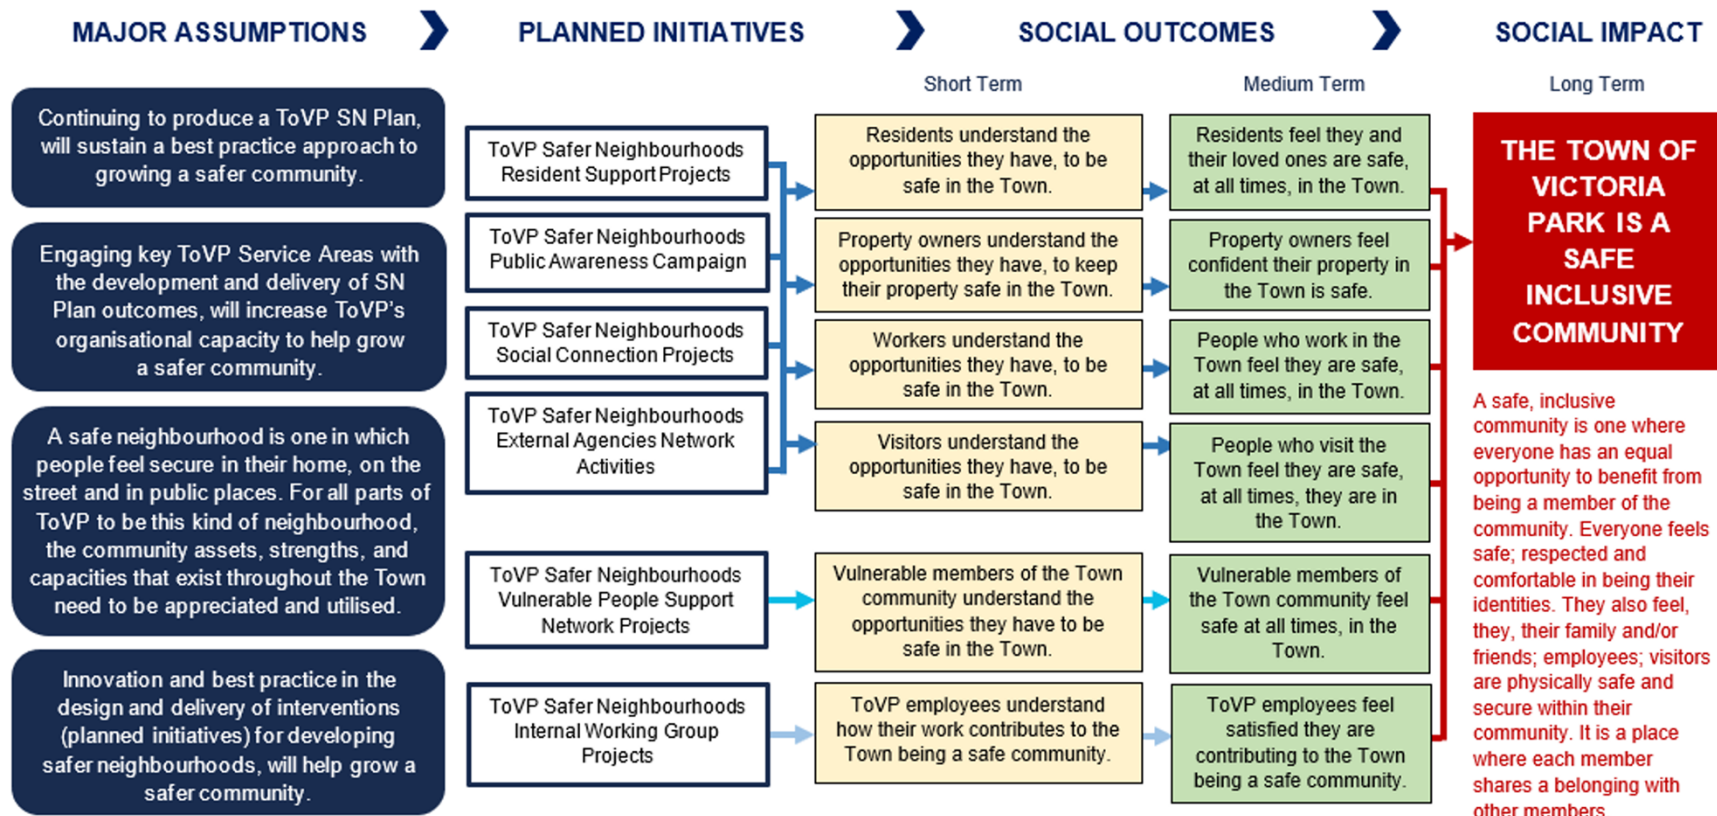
MAJOR ASSUMPTIONS

PLANNED INITIATIVES

SOCIAL OUTCOMES

SOCIAL IMPACT

Short Term

Medium Term

Long Term

Continuing to produce a ToVP SN Plan, will sustain a best practice approach to growing a safer community.

Engaging key ToVP Service Areas with the development and delivery of SN Plan outcomes, will increase ToVP's organisational capacity to help grow a safer community.

A safe neighbourhood is one in which people feel secure in their home, on the street and in public places. For all parts of ToVP to be this kind of neighbourhood, the community assets, strengths, and capacities that exist throughout the Town need to be appreciated and utilised.

Innovation and best practice in the design and delivery of interventions (planned initiatives) for developing safer neighbourhoods, will help grow a safer community.

ToVP Safer Neighbourhoods Resident Support Projects

ToVP Safer Neighbourhoods Public Awareness Campaign

ToVP Safer Neighbourhoods Social Connection Projects

ToVP Safer Neighbourhoods External Agencies Network Activities

ToVP Safer Neighbourhoods Vulnerable People Support Network Projects

ToVP Safer Neighbourhoods Internal Working Group Projects

Residents understand the opportunities they have, to be safe in the Town.

Property owners understand the opportunities they have, to keep their property safe in the Town.

Workers understand the opportunities they have, to be safe in the Town.

Visitors understand the opportunities they have, to be safe in the Town.

Vulnerable members of the Town community understand the opportunities they have to be safe in the Town.

ToVP employees understand how their work contributes to the Town being a safe community.

Residents feel they and their loved ones are safe, at all times, in the Town.

Property owners feel confident their property in the Town is safe.

People who work in the Town feel they are safe, at all times, in the Town.

People who visit the Town feel they are safe, at all times, they are in the Town.

Vulnerable members of the Town community feel safe at all times, in the Town.

ToVP employees feel satisfied they are contributing to the Town being a safe community.

THE TOWN OF VICTORIA PARK IS A SAFE INCLUSIVE COMMUNITY

A safe, inclusive community is one where everyone has an equal opportunity to benefit from being a member of the community. Everyone feels safe; respected and comfortable in being their identities. They also feel, they, their family and/or friends; employees; visitors are physically safe and secure within their community. It is a place where each member shares a belonging with other members.